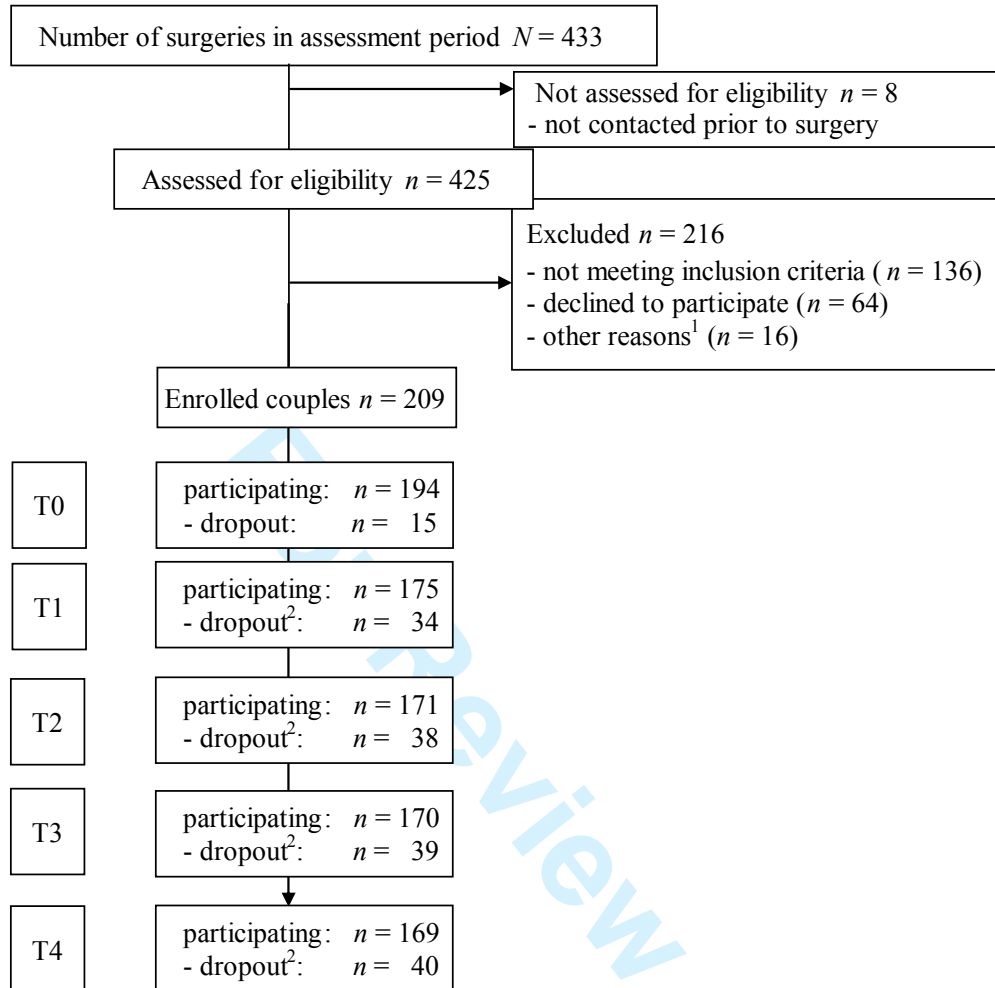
Number of surgeries in assessment period $N = 433$

Not assessed for eligibility $n = 8$
- not contacted prior to surgery

Assessed for eligibility $n = 425$

Excluded $n = 216$
- not meeting inclusion criteria ( $n = 136$)
- declined to participate ($n = 64$)
- other reasons$^1$ ($n = 16$)

Enrolled couples $n = 209$

T0

participating: $n = 194$
- dropout: $n = 15$

T1

participating: $n = 175$
- dropout$^2$: $n = 34$

T2

participating: $n = 171$
- dropout$^2$: $n = 38$

T3

participating: $n = 170$
- dropout$^2$: $n = 39$

T4

participating: $n = 169$
- dropout$^2$: $n = 40$

For Review